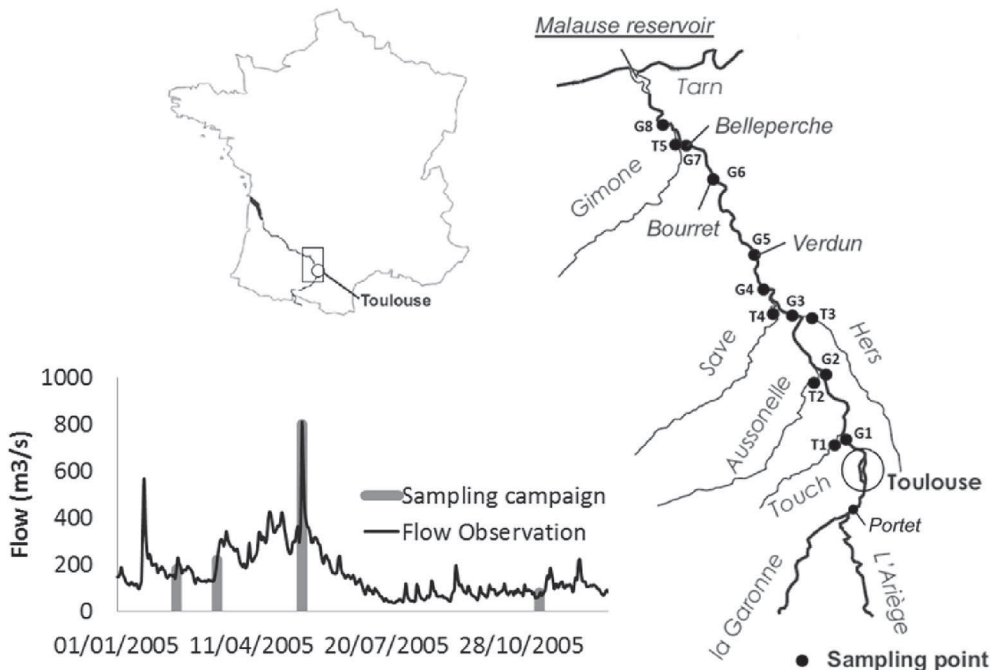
Toulouse

Malause reservoir
Tarn
G8
T5
G7
Belleperche
G6
Gimone
Bourret
G5
Verdun
G4
G3
T4
T3
Save
Hers
G2
T2
Aussonelle
T1
G1
Toulouse
Touch
Portet
la Garonne
L'Ariège
● Sampling point

1000
800
600
400
200
0
Flow (m3/s)
Sampling campaign
Flow Observation
01/01/2005 11/04/2005 20/07/2005 28/10/2005